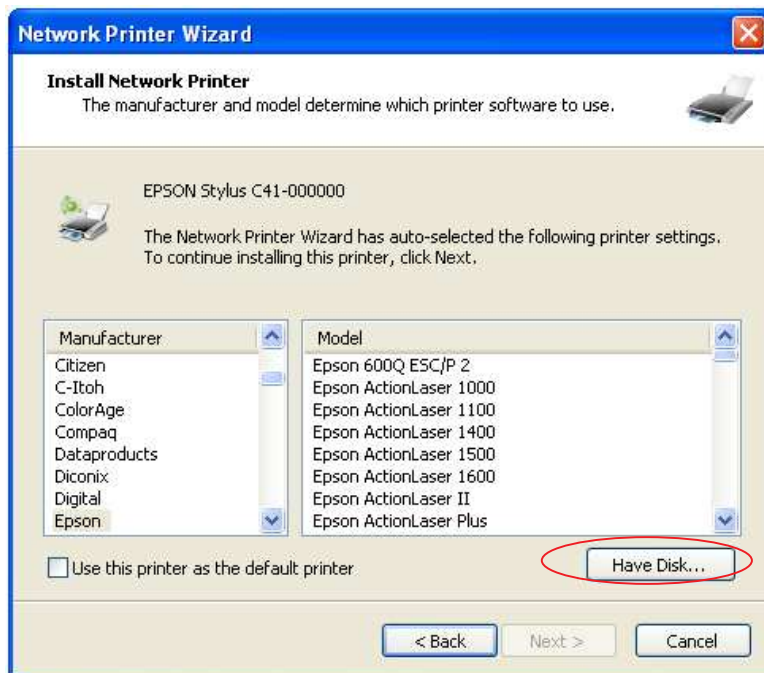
Network Printer Wizard

Install Network Printer
The manufacturer and model determine which printer software to use.

EPSON Stylus C41-000000

The Network Printer Wizard has auto-selected the following printer settings. To continue installing this printer, click Next.

| Manufacturer |
|---|
| Citizen |
| C-Itoh |
| ColorAge |
| Compaq |
| Dataproducts |
| Diconix |
| Digital |
| Epson |

| Model |
|---|
| Epson 600Q ESC/P 2 |
| Epson ActionLaser 1000 |
| Epson ActionLaser 1100 |
| Epson ActionLaser 1400 |
| Epson ActionLaser 1500 |
| Epson ActionLaser 1600 |
| Epson ActionLaser II |
| Epson ActionLaser Plus |

Use this printer as the default printer

Have Disk...

< Back
Next >
Cancel